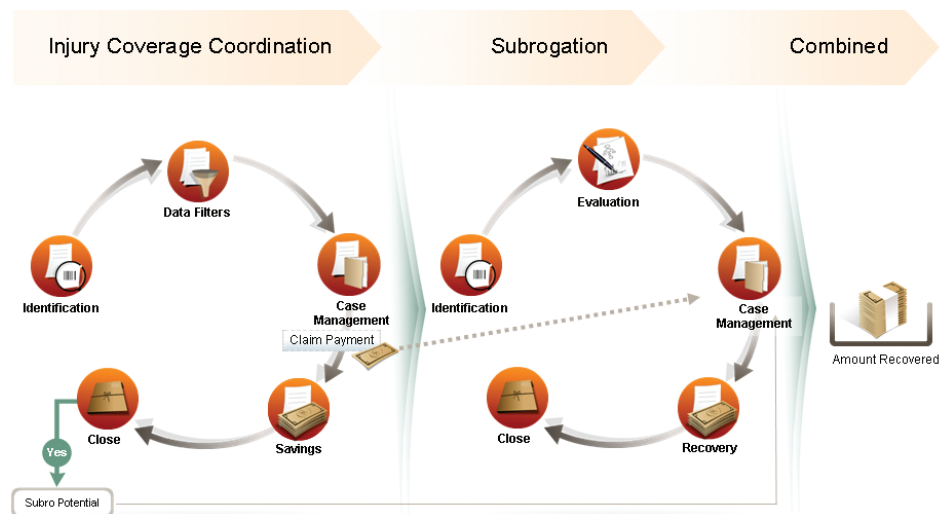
Injury Coverage Coordination

Subrogation

Combined

Data Filters

Identification

Case Management

Claim Payment

Close

Savings

Yes

Subro Potential

Evaluation

Identification

Case Management

Close

Recovery

Amount Recovered